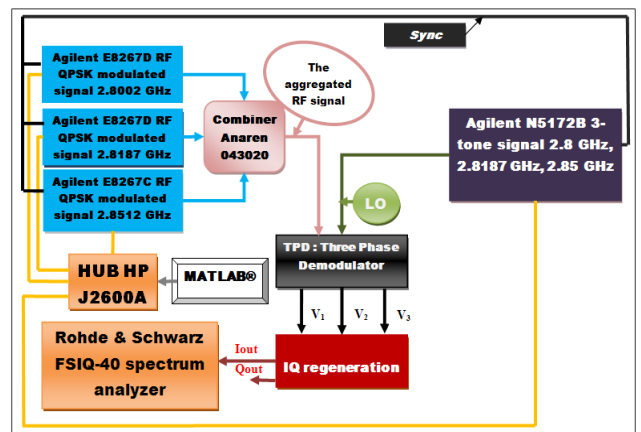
Sync

Agilent E8267D RF QPSK modulated signal 2.8002 GHz

Agilent E8267D RF QPSK modulated signal 2.8187 GHz

Agilent E8267C RF QPSK modulated signal 2.8512 GHz

The aggregated RF signal

Combiner Anaren 043020

Agilent N5172B 3-tone signal 2.8 GHz, 2.8187 GHz, 2.85 GHz

LO

TPD : Three Phase Demodulator

HUB HP J2600A

MATLAB®

$V_1$ $V_2$ $V_3$

Rohde & Schwarz FSIQ-40 spectrum analyzer

Iout

Qout

IQ regeneration